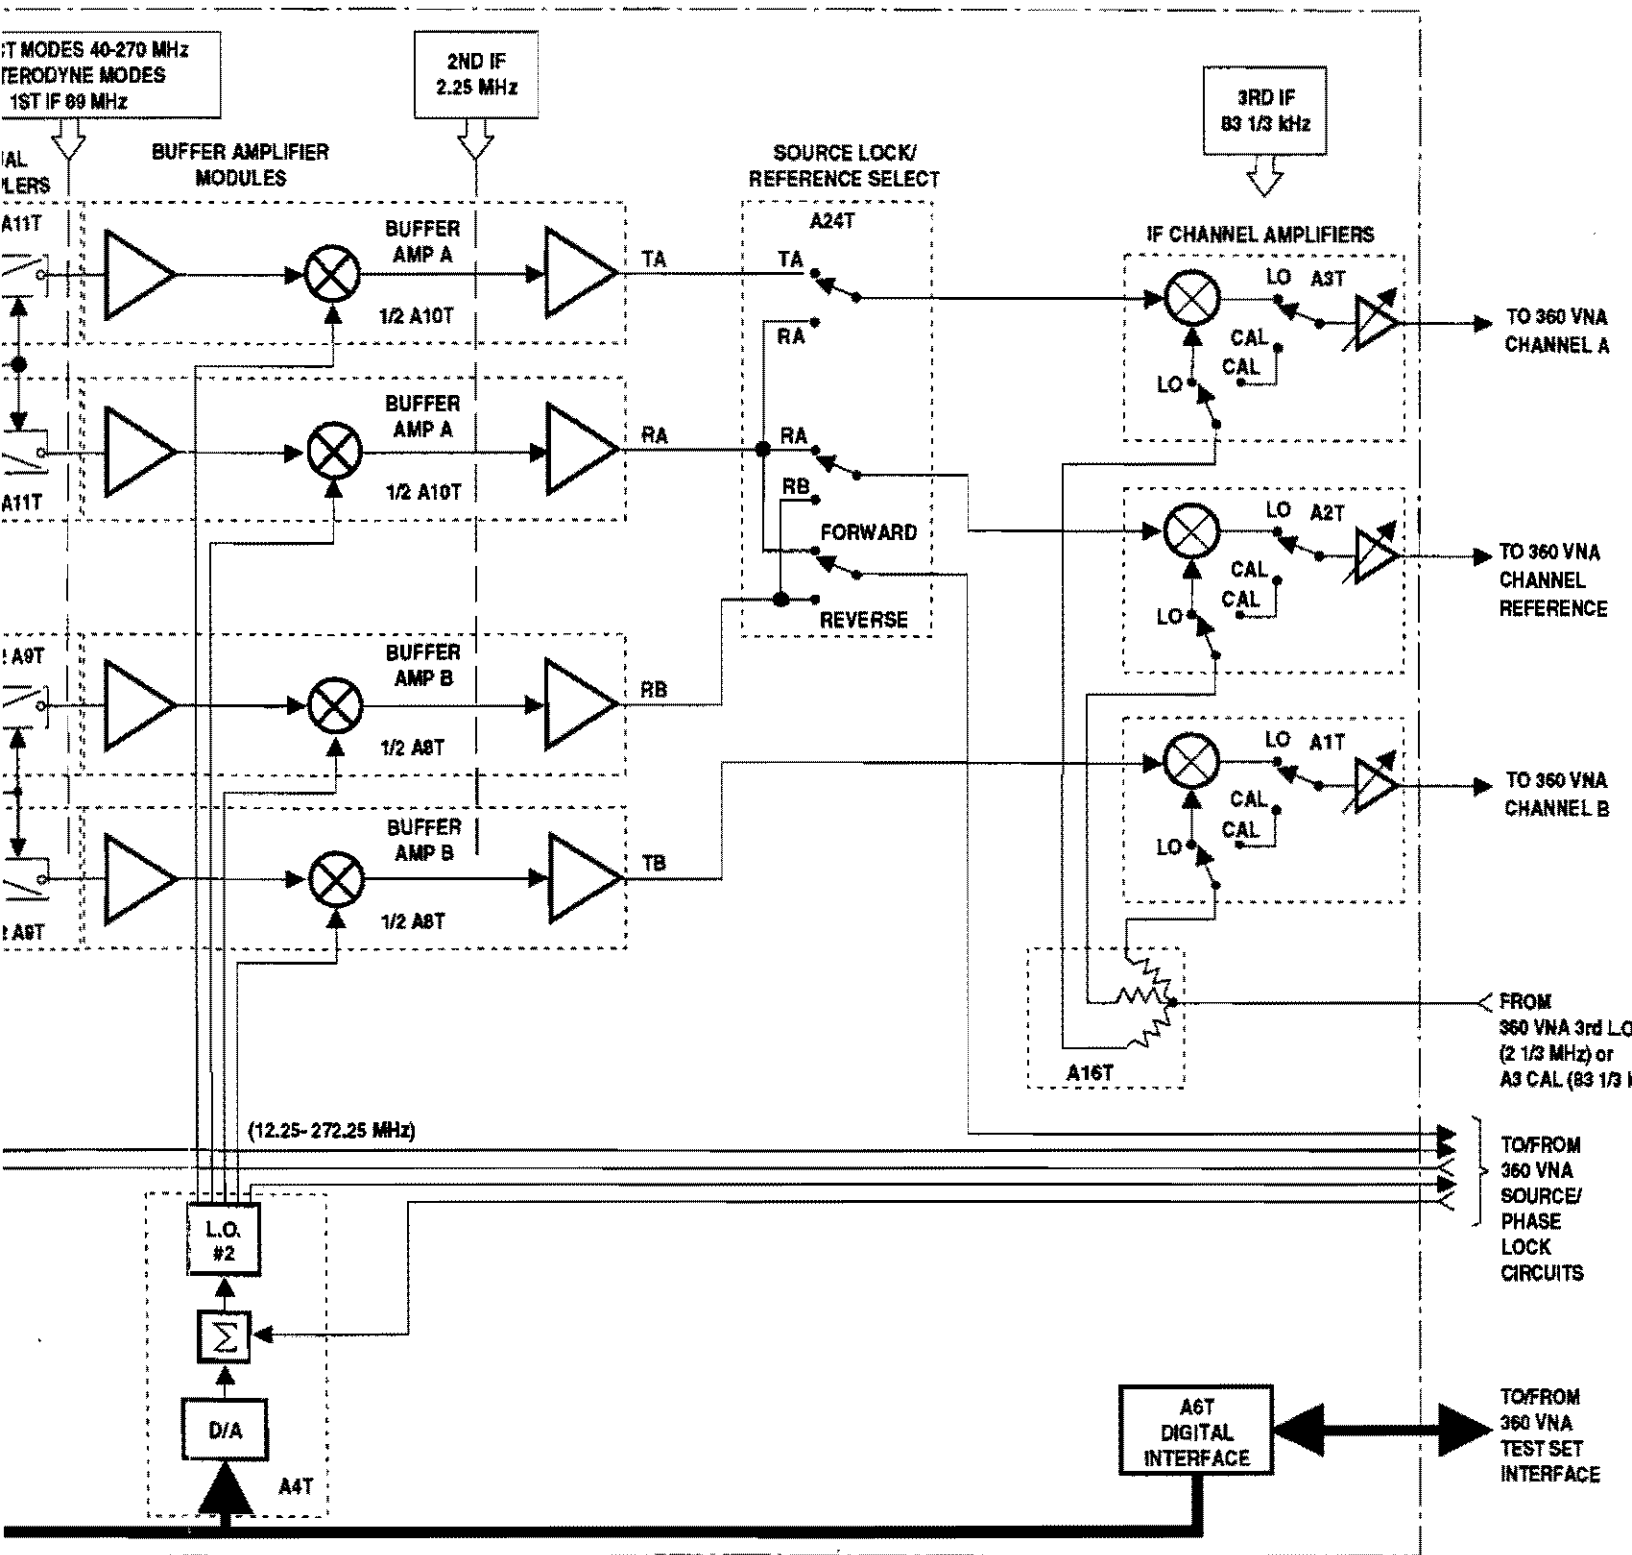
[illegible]T MODES 40-270 MHz
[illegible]TERODYNE MODES
1ST IF 89 MHz

2ND IF
2.25 MHz

3RD IF
83 1/3 kHz

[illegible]IAL
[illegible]LERS

BUFFER AMPLIFIER
MODULES

SOURCE LOCK/
REFERENCE SELECT

A11T

BUFFER
AMP A

1/2 A10T

TA

A24T

TA

RA

IF CHANNEL AMPLIFIERS

LO A3T

CAL

CAL

LO

TO 360 VNA
CHANNEL A

BUFFER
AMP A

1/2 A10T

RA

RA

RB

FORWARD

REVERSE

A11T

LO A2T

CAL

CAL

LO

TO 360 VNA
CHANNEL
REFERENCE

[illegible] A9T

BUFFER
AMP B

1/2 A8T

RB

LO A1T

CAL

CAL

LO

TO 360 VNA
CHANNEL B

BUFFER
AMP B

1/2 A8T

TB

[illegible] A9T

A16T

FROM
360 VNA 3rd L.O.
(2 1/3 MHz) or
A3 CAL (83 1/3 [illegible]

(12.25- 272.25 MHz)

TO/FROM
360 VNA
SOURCE/
PHASE
LOCK
CIRCUITS

L.O.
#2

$\Sigma$

D/A

A4T

A6T
DIGITAL
INTERFACE

TO/FROM
360 VNA
TEST SET
INTERFACE